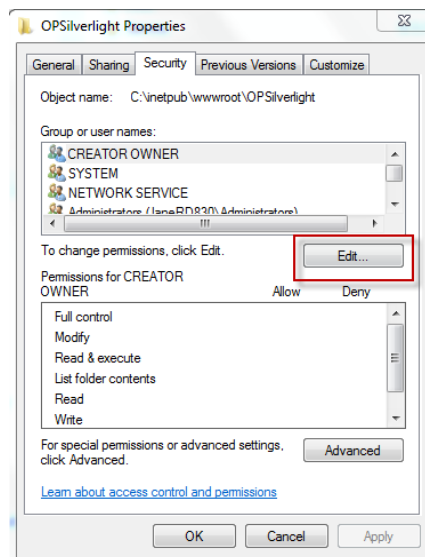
OPSilverlight Properties

General | Sharing | Security | Previous Versions | Customize

Object name: C:\inetpub\wwwroot\OPSilverlight

Group or user names:

CREATOR OWNER
SYSTEM
NETWORK SERVICE
Administrators (JaneRD830\Administrators)

III

To change permissions, click Edit.

Edit...

Permissions for CREATOR OWNER

Allow Deny

Full control
Modify
Read & execute
List folder contents
Read
Write

For special permissions or advanced settings, click Advanced.

Advanced

Learn about access control and permissions

OK Cancel Apply